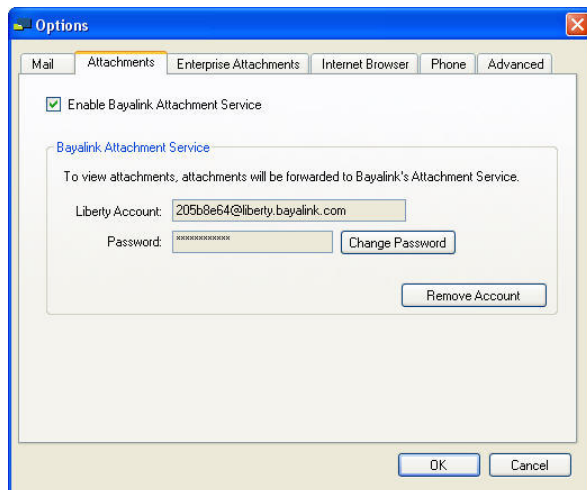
Options

Mail | Attachments | Enterprise Attachments | Internet Browser | Phone | Advanced

Enable Bayalink Attachment Service

Bayalink Attachment Service

To view attachments, attachments will be forwarded to Bayalink's Attachment Service.

Liberty Account: 205b8e64@liberty.bayalink.com

Password: ************

Change Password

Remove Account

OK

Cancel